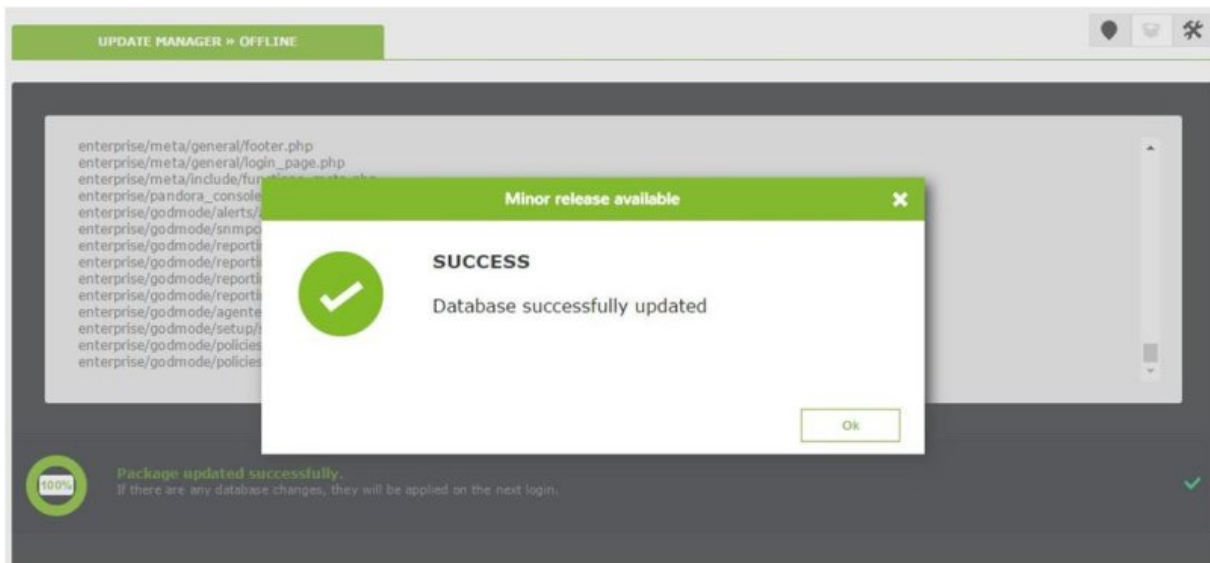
UPDATE MANAGER » OFFLINE

enterprise/meta/general/footer.php
enterprise/meta/general/login_page.php
enterprise/meta/include/fu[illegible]
enterprise/pandora_console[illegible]
enterprise/godmode/alerts/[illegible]
enterprise/godmode/snmp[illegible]
enterprise/godmode/reporti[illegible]
enterprise/godmode/reporti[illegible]
enterprise/godmode/reporti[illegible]
enterprise/godmode/reporti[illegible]
enterprise/godmode/agente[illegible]
enterprise/godmode/setup/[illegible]
enterprise/godmode/policies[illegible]
enterprise/godmode/policies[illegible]

Minor release available

SUCCESS

Database successfully updated

Ok

100%

Package updated successfully.
If there are any database changes, they will be applied on the next login.